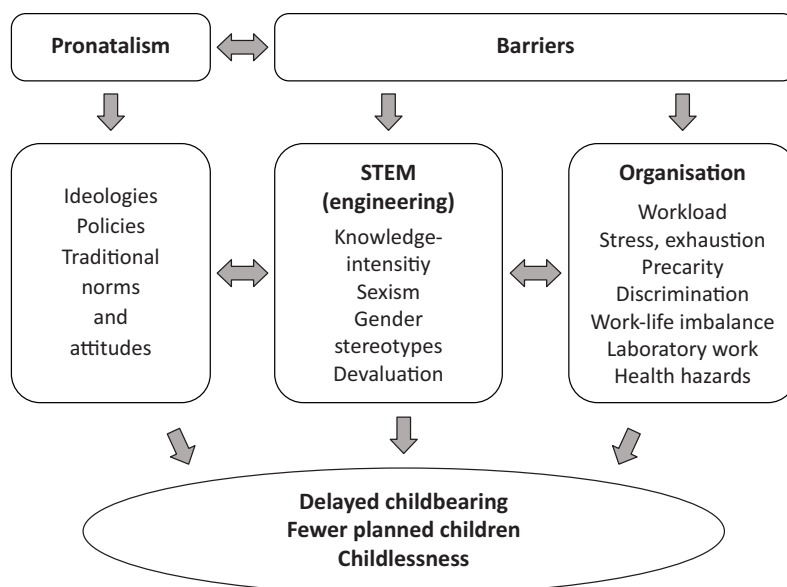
Pronatalism

Barriers

Ideologies
Policies
Traditional
norms
and
attitudes

STEM
(engineering)
Knowledge-
intensitiy
Sexism
Gender
stereotypes
Devaluation

Organisation
Workload
Stress, exhaustion
Precarity
Discrimination
Work-life imbalance
Laboratory work
Health hazards

Delayed childbearing
Fewer planned children
Childlessness